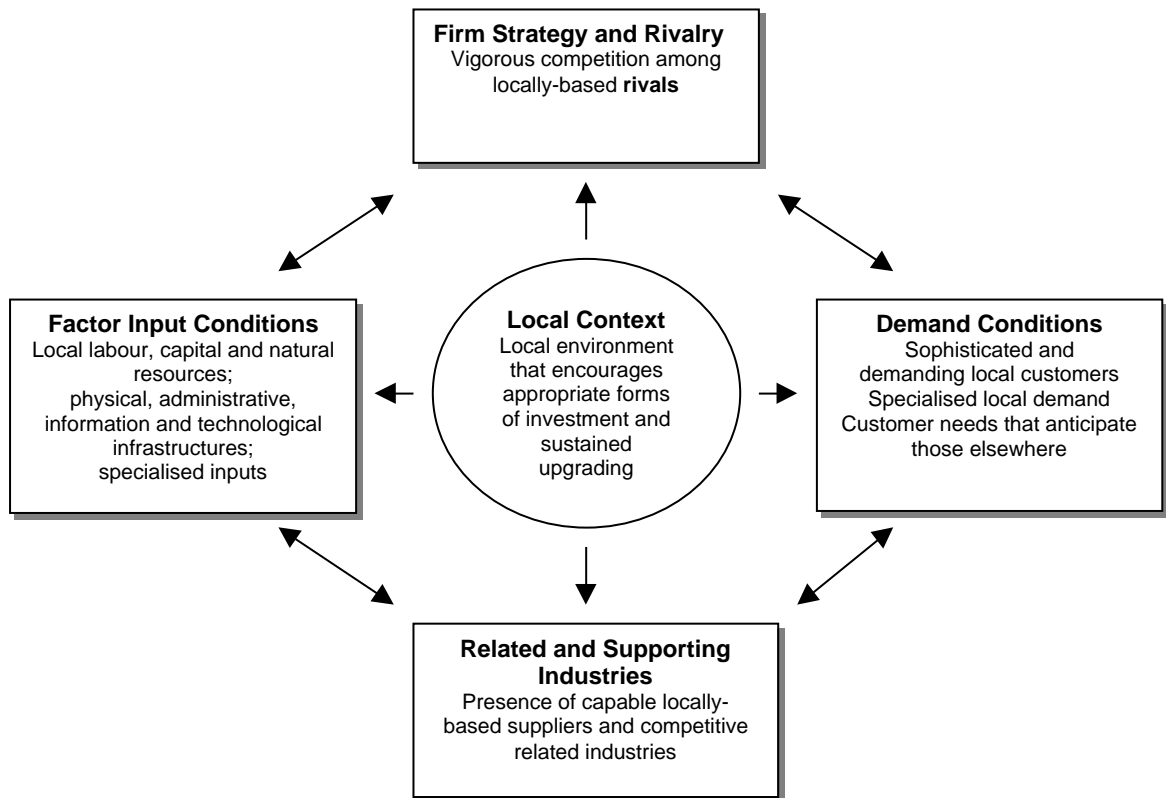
**Firm Strategy and Rivalry**
Vigorous competition among locally-based **rivals**

**Factor Input Conditions**
Local labour, capital and natural resources; physical, administrative, information and technological infrastructures; specialised inputs

**Local Context**
Local environment that encourages appropriate forms of investment and sustained upgrading

**Demand Conditions**
Sophisticated and demanding local customers
Specialised local demand
Customer needs that anticipate those elsewhere

**Related and Supporting Industries**
Presence of capable locally-based suppliers and competitive related industries